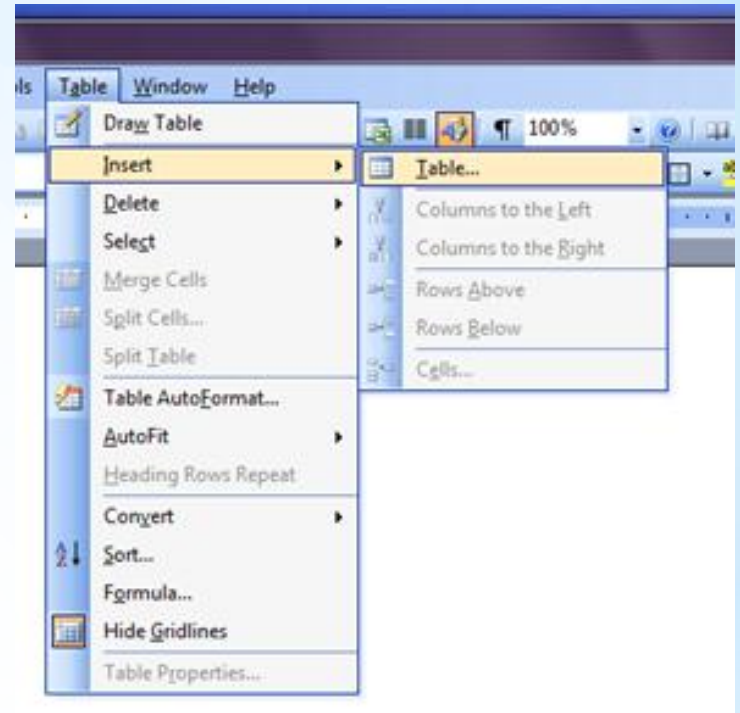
ls Table Window Help

¶ 100%

Draw Table
Insert
Delete
Select
Merge Cells
Split Cells...
Split Table
Table AutoFormat...
AutoFit
Heading Rows Repeat
Convert
Sort...
Formula...
Hide Gridlines
Table Properties...

Table...
Columns to the Left
Columns to the Right
Rows Above
Rows Below
Cells...